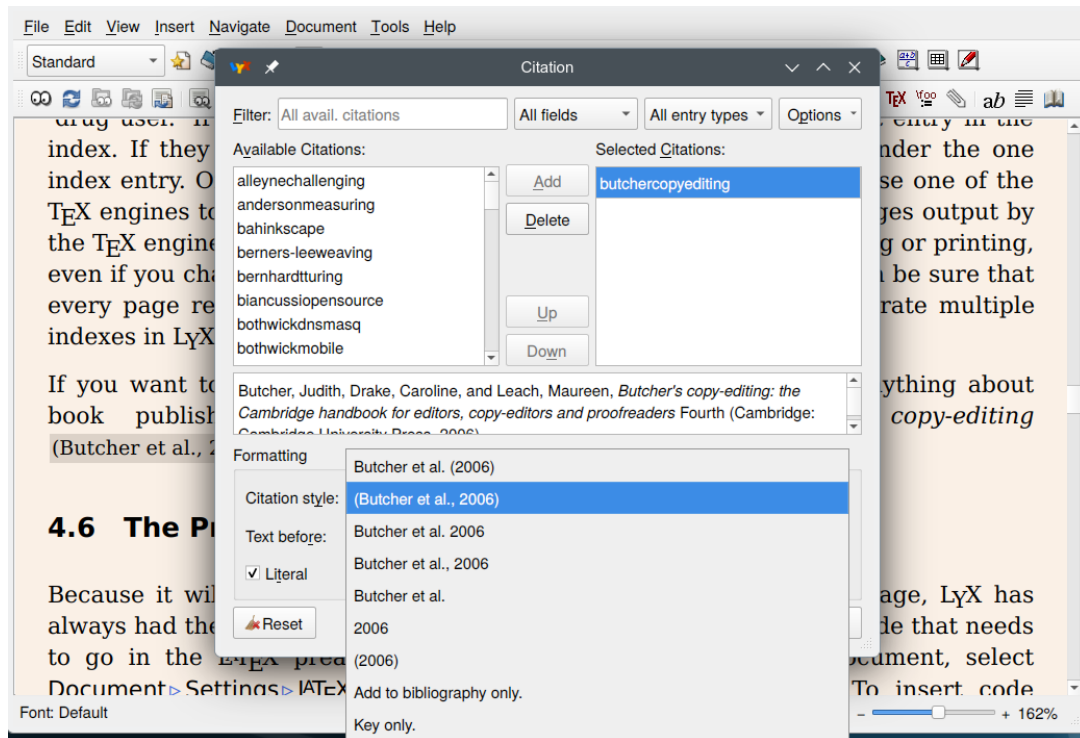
File Edit View Insert Navigate Document Tools Help

Standard

Citation

Filter: All avail. citations | All fields | All entry types | Options

Available Citations:
alleynechallenging
andersonmeasuring
bahinkscape
berners-leeweaving
bernhardtturing
biancussiopensource
bothwickdnsmasq
bothwickmobile

Add
Delete
Up
Down

Selected Citations:
butchercopyediting

Butcher, Judith, Drake, Caroline, and Leach, Maureen, *Butcher's copy-editing: the Cambridge handbook for editors, copy-editors and proofreaders* Fourth (Cambridge: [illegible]

Formatting
Citation style:
Text before:
☑ Literal

Butcher et al. (2006)
(Butcher et al., 2006)
Butcher et al. 2006
Butcher et al., 2006
Butcher et al.
2006
(2006)
Add to bibliography only.
Key only.

Reset

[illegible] drug user. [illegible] entry in the index. If they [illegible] nder the one index entry. O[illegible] se one of the TEX engines to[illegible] ges output by the TEX engine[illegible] g or printing, even if you cha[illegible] be sure that every page re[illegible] rate multiple indexes in LYX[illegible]

If you want to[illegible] ything about book publish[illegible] copy-editing (Butcher et al., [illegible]

4.6 The Pr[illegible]

Because it wi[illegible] age, LYX has always had the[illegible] de that needs to go in the LATEX prea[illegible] ocument, select Document ▹ Settings ▹ LATEX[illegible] To insert code

Font: Default

+ 162%